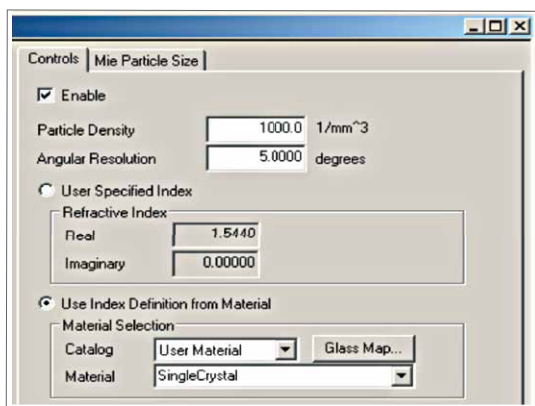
Controls | Mie Particle Size

Enable

Particle Density 1000.0 1/mm^3

Angular Resolution 5.0000 degrees

User Specified Index

Refractive Index

Real 1.5440

Imaginary 0.00000

Use Index Definition from Material

Material Selection

Catalog User Material Glass Map...

Material SingleCrystal